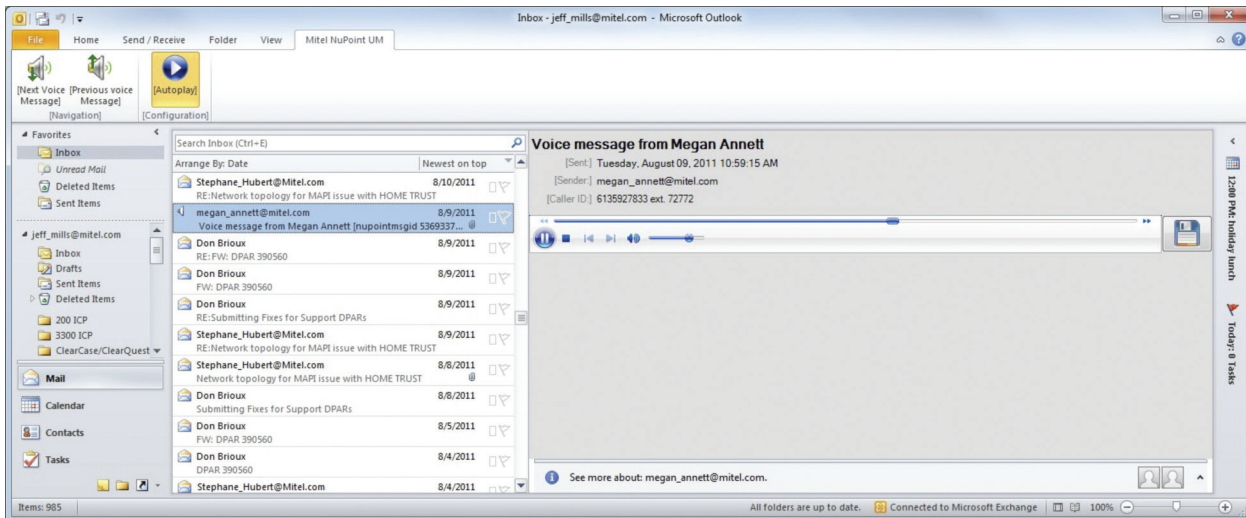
Inbox - jeff_mills@mitel.com - Microsoft Outlook

File Home Send / Receive Folder View Mitel NuPoint UM

[Next Voice Message] [Previous voice Message] [Autoplay]
[Navigation] [Configuration]

Favorites
Inbox
Unread Mail
Deleted Items
Sent Items

jeff_mills@mitel.com
Inbox
Drafts
Sent Items
Deleted Items
200 ICP
3300 ICP
ClearCase/ClearQuest

Mail
Calendar
Contacts
Tasks

Search Inbox (Ctrl+E)
Arrange By: Date Newest on top

Stephane_Hubert@Mitel.com 8/10/2011
RE:Network topology for MAPI issue with HOME TRUST
megan_annett@mitel.com 8/9/2011
Voice message from Megan Annett [nupointmsgid 5369337...
Don Brioux 8/9/2011
RE: FW: DPAR 390560
Don Brioux 8/9/2011
FW: DPAR 390560
Don Brioux 8/9/2011
RE:Submitting Fixes for Support DPARs
Stephane_Hubert@Mitel.com 8/9/2011
RE:Network topology for MAPI issue with HOME TRUST
Stephane_Hubert@Mitel.com 8/8/2011
Network topology for MAPI issue with HOME TRUST
Don Brioux 8/8/2011
Submitting Fixes for Support DPARs
Don Brioux 8/5/2011
FW: DPAR 390560
Don Brioux 8/4/2011
DPAR 390560
Stephane_Hubert@Mitel.com 8/4/2011

Voice message from Megan Annett
[Sent:] Tuesday, August 09, 2011 10:59:15 AM
[Sender:] megan_annett@mitel.com
[Caller ID:] 6135927833 ext. 72772

See more about: megan_annett@mitel.com.

12:00 PM: holiday lunch
Today: 0 Tasks

Items: 985
All folders are up to date. Connected to Microsoft Exchange 100%